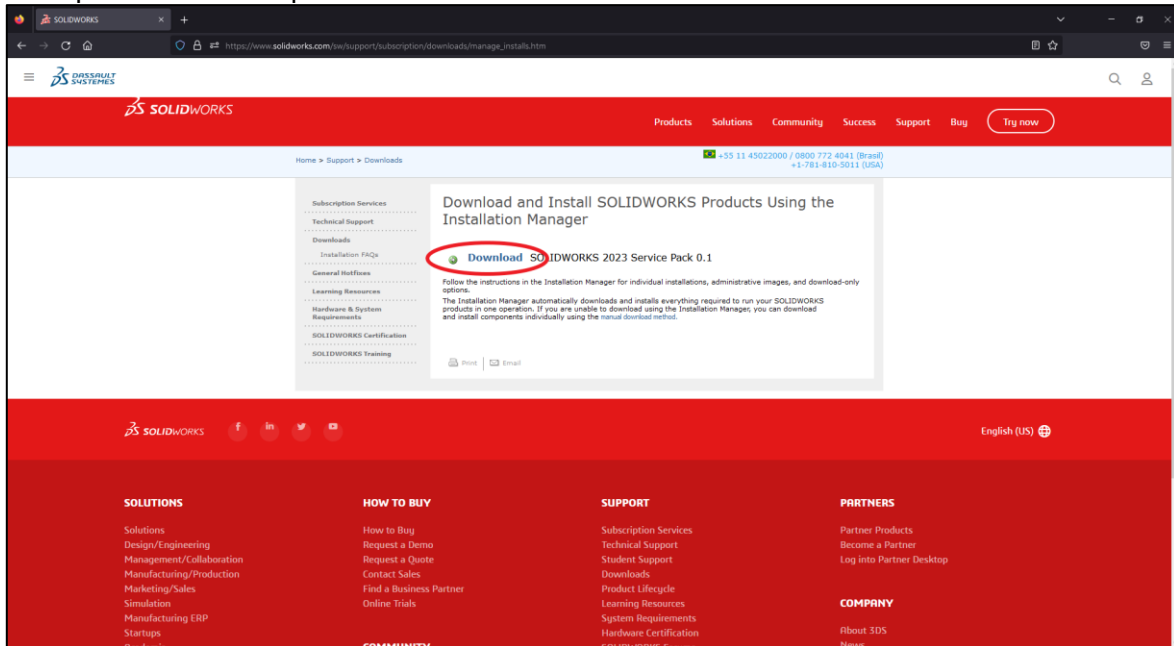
SOLIDWORKS

https://www.solidworks.com/sw/support/subscription/downloads/manage_installs.htm

DASSAULT SYSTEMES

SOLIDWORKS

Products Solutions Community Success Support Buy Try now

Home > Support > Downloads

+55 11 45022000 / 0800 772 4041 (Brasil) +1-781-810-5011 (USA)

Subscription Services
Technical Support
Downloads
Installation FAQs
General Hotfixes
Learning Resources
Hardware & System Requirements
SOLIDWORKS Certification
SOLIDWORKS Training

Download and Install SOLIDWORKS Products Using the Installation Manager

Download SOLIDWORKS 2023 Service Pack 0.1

Follow the instructions in the Installation Manager for individual installations, administrative images, and download-only options.

The Installation Manager automatically downloads and installs everything required to run your SOLIDWORKS products in one operation. If you are unable to download using the Installation Manager, you can download and install components individually using the manual download method.

Print Email

SOLIDWORKS

English (US)

SOLUTIONS
Solutions
Design/Engineering
Management/Collaboration
Manufacturing/Production
Marketing/Sales
Simulation
Manufacturing ERP
Startups

HOW TO BUY
How to Buy
Request a Demo
Request a Quote
Contact Sales
Find a Business Partner
Online Trials

SUPPORT
Subscription Services
Technical Support
Student Support
Downloads
Product Lifecycle
Learning Resources
System Requirements
Hardware Certification

PARTNERS
Partner Products
Become a Partner
Log into Partner Desktop

COMPANY
About 3DS